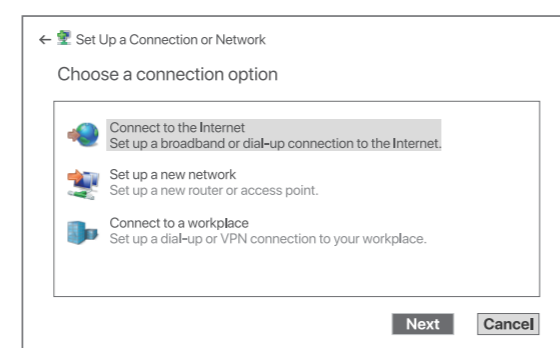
← Set Up a Connection or Network

Choose a connection option

Connect to the Internet
Set up a broadband or dial-up connection to the Internet.

Set up a new network
Set up a new router or access point.

Connect to a workplace
Set up a dial-up or VPN connection to your workplace.

Next Cancel